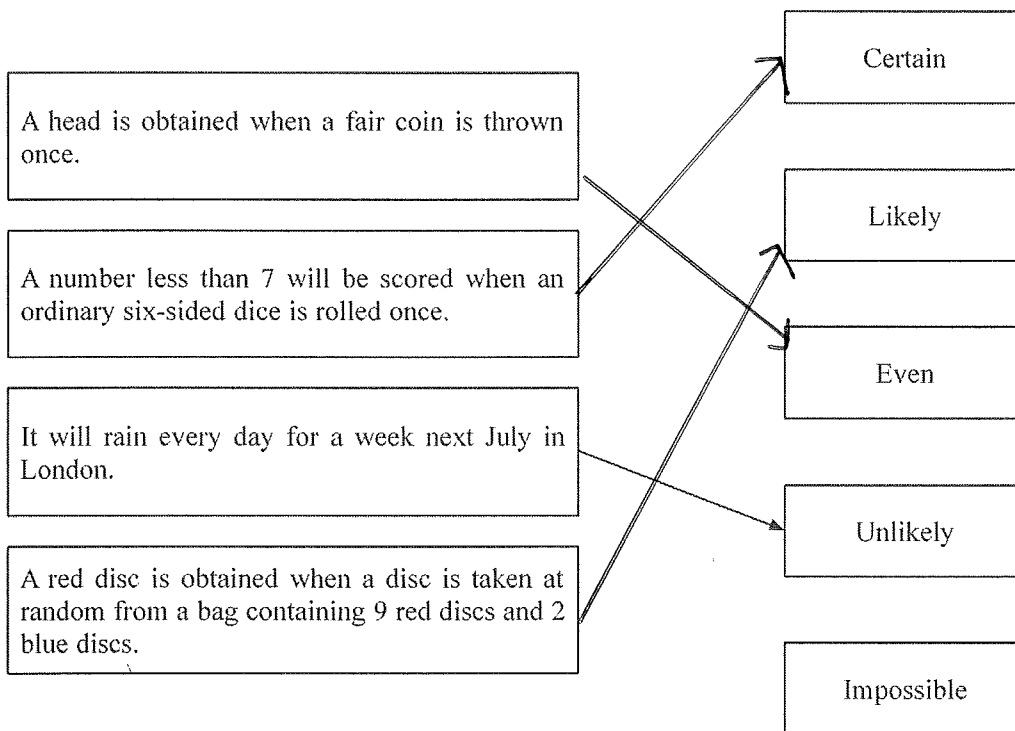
A head is obtained when a fair coin is thrown once.

A number less than 7 will be scored when an ordinary six-sided dice is rolled once.

It will rain every day for a week next July in London.

A red disc is obtained when a disc is taken at random from a bag containing 9 red discs and 2 blue discs.

Certain

Likely

Even

Unlikely

Impossible